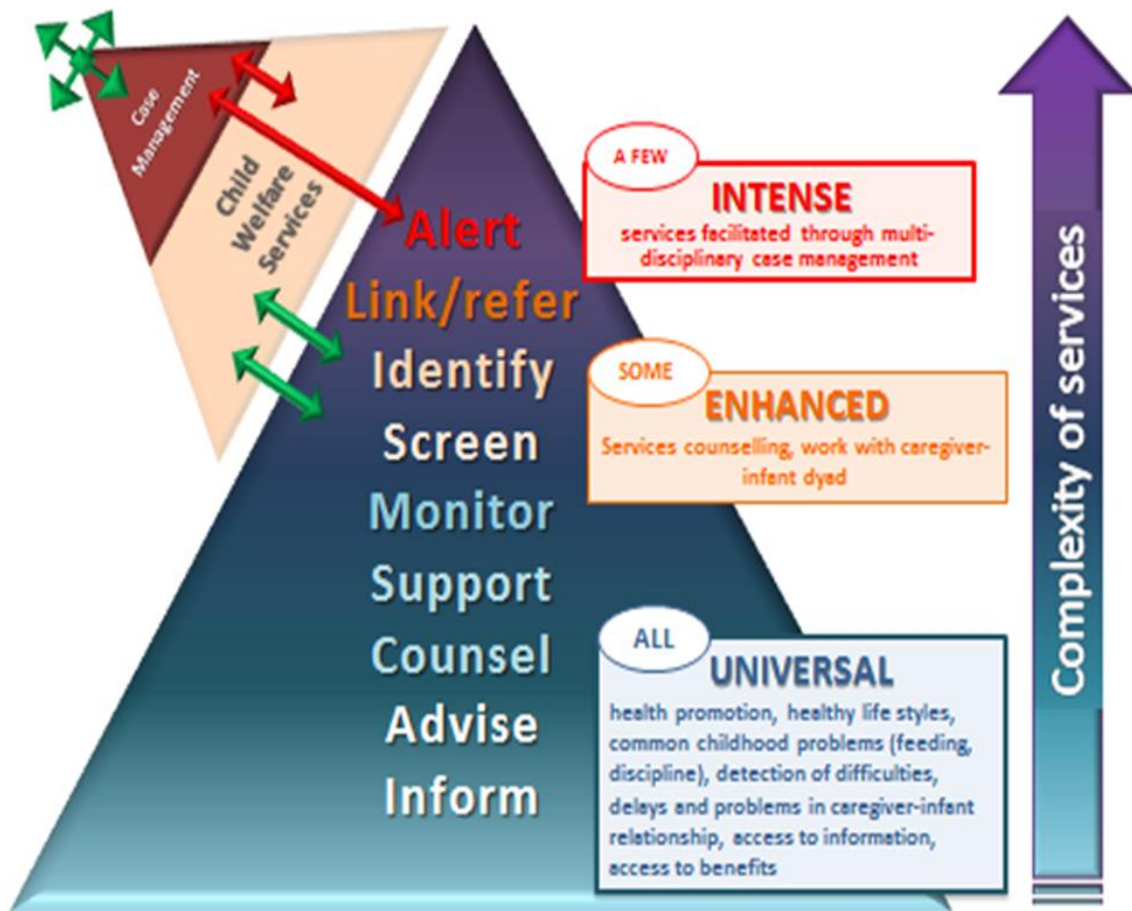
Case Management

Child Welfare Services

Alert
Link/refer
Identify
Screen
Monitor
Support
Counsel
Advise
Inform

A FEW
INTENSE
services facilitated through multidisciplinary case management

SOME
ENHANCED
Services counselling, work with caregiver-infant dyad

ALL
UNIVERSAL
health promotion, healthy life styles, common childhood problems (feeding, discipline), detection of difficulties, delays and problems in caregiver-infant relationship, access to information, access to benefits

Complexity of services